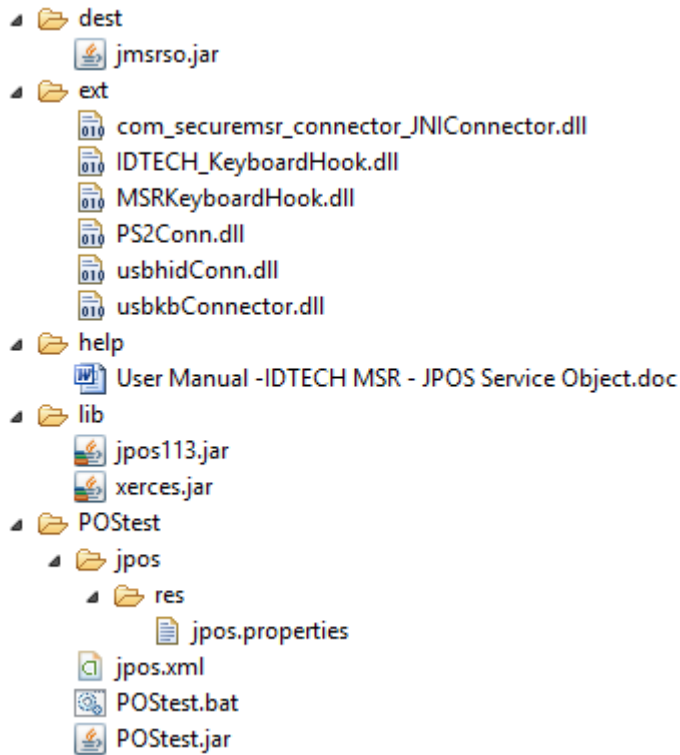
dest
jmsrso.jar
ext
com_securemsr_connector_JNIConnector.dll
IDTECH_KeyboardHook.dll
MSRKeyboardHook.dll
PS2Conn.dll
usbhidConn.dll
usbkbConnector.dll
help
User Manual -IDTECH MSR - JPOS Service Object.doc
lib
jpos113.jar
xerces.jar
POStest
jpos
res
jpos.properties
jpos.xml
POStest.bat
POStest.jar